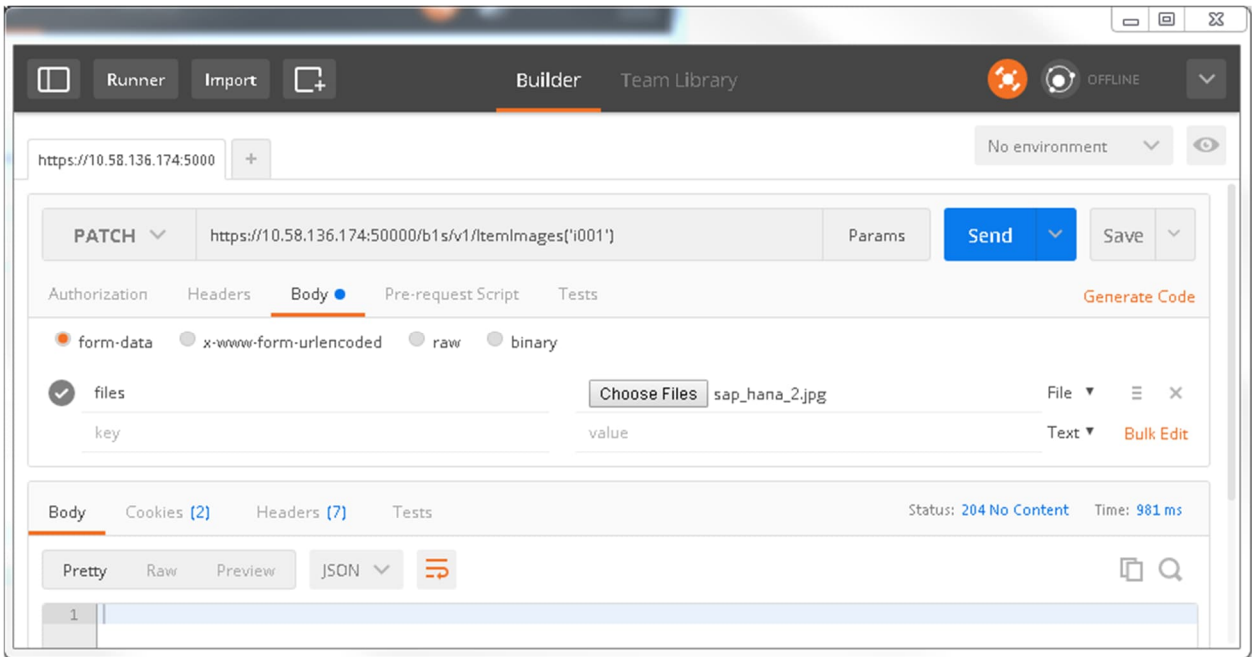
Runner Import Builder Team Library OFFLINE

https://10.58.136.174:5000 +

No environment

PATCH https://10.58.136.174:50000/b1s/v1/ItemImages('i001') Params Send Save

Authorization Headers Body Pre-request Script Tests Generate Code

form-data x-www-form-urlencoded raw binary

files Choose Files sap_hana_2.jpg File

key value Text Bulk Edit

Body Cookies (2) Headers (7) Tests Status: 204 No Content Time: 981 ms

Pretty Raw Preview JSON

1